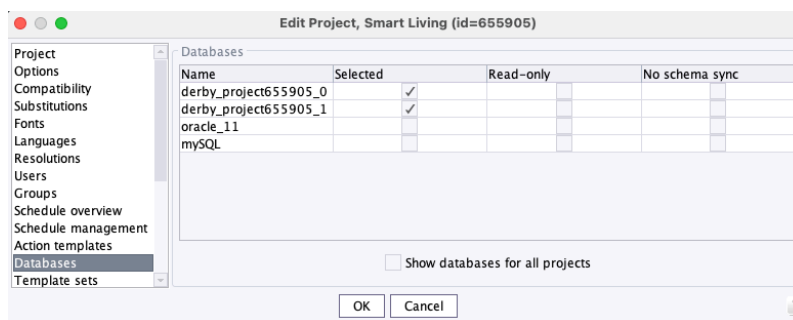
Edit Project, Smart Living (id=655905)

Project
Options
Compatibility
Substitutions
Fonts
Languages
Resolutions
Users
Groups
Schedule overview
Schedule management
Action templates
Databases
Template sets

Databases

| Name | Selected | Read-only | No schema sync |
|---|---|---|---|
| derby_project655905_0 | ✓ | | |
| derby_project655905_1 | ✓ | | |
| oracle_11 | | | |
| mySQL | | | |

Show databases for all projects

OK Cancel